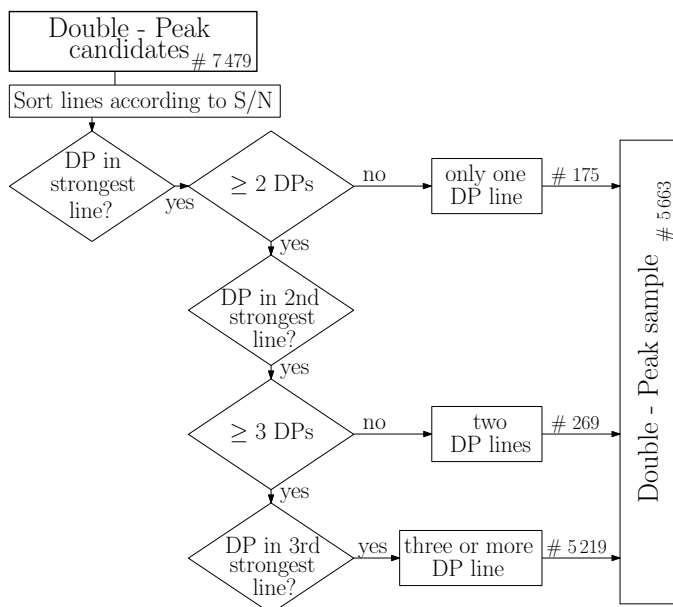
Double - Peak candidates # 7479

Sort lines according to S/N

DP in strongest line?

yes

≥ 2 DPs

no

only one DP line

# 175

yes

DP in 2nd strongest line?

yes

≥ 3 DPs

no

two DP lines

# 269

yes

DP in 3rd strongest line?

yes

three or more DP line

# 5219

Double - Peak sample # 5663